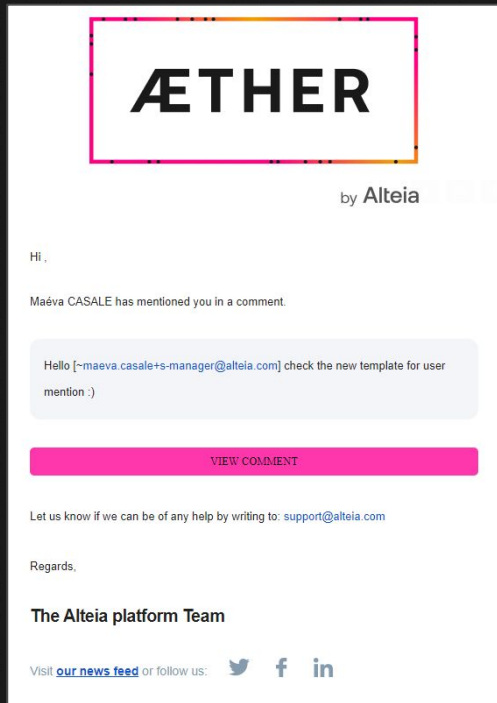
ÆTHER

by Alteia

Hi ,

Maéva CASALE has mentioned you in a comment.

Hello [~maeva.casale+s-manager@alteia.com] check the new template for user mention :)

VIEW COMMENT

Let us know if we can be of any help by writing to: support@alteia.com

Regards,

The Alteia platform Team

Visit our news feed or follow us: